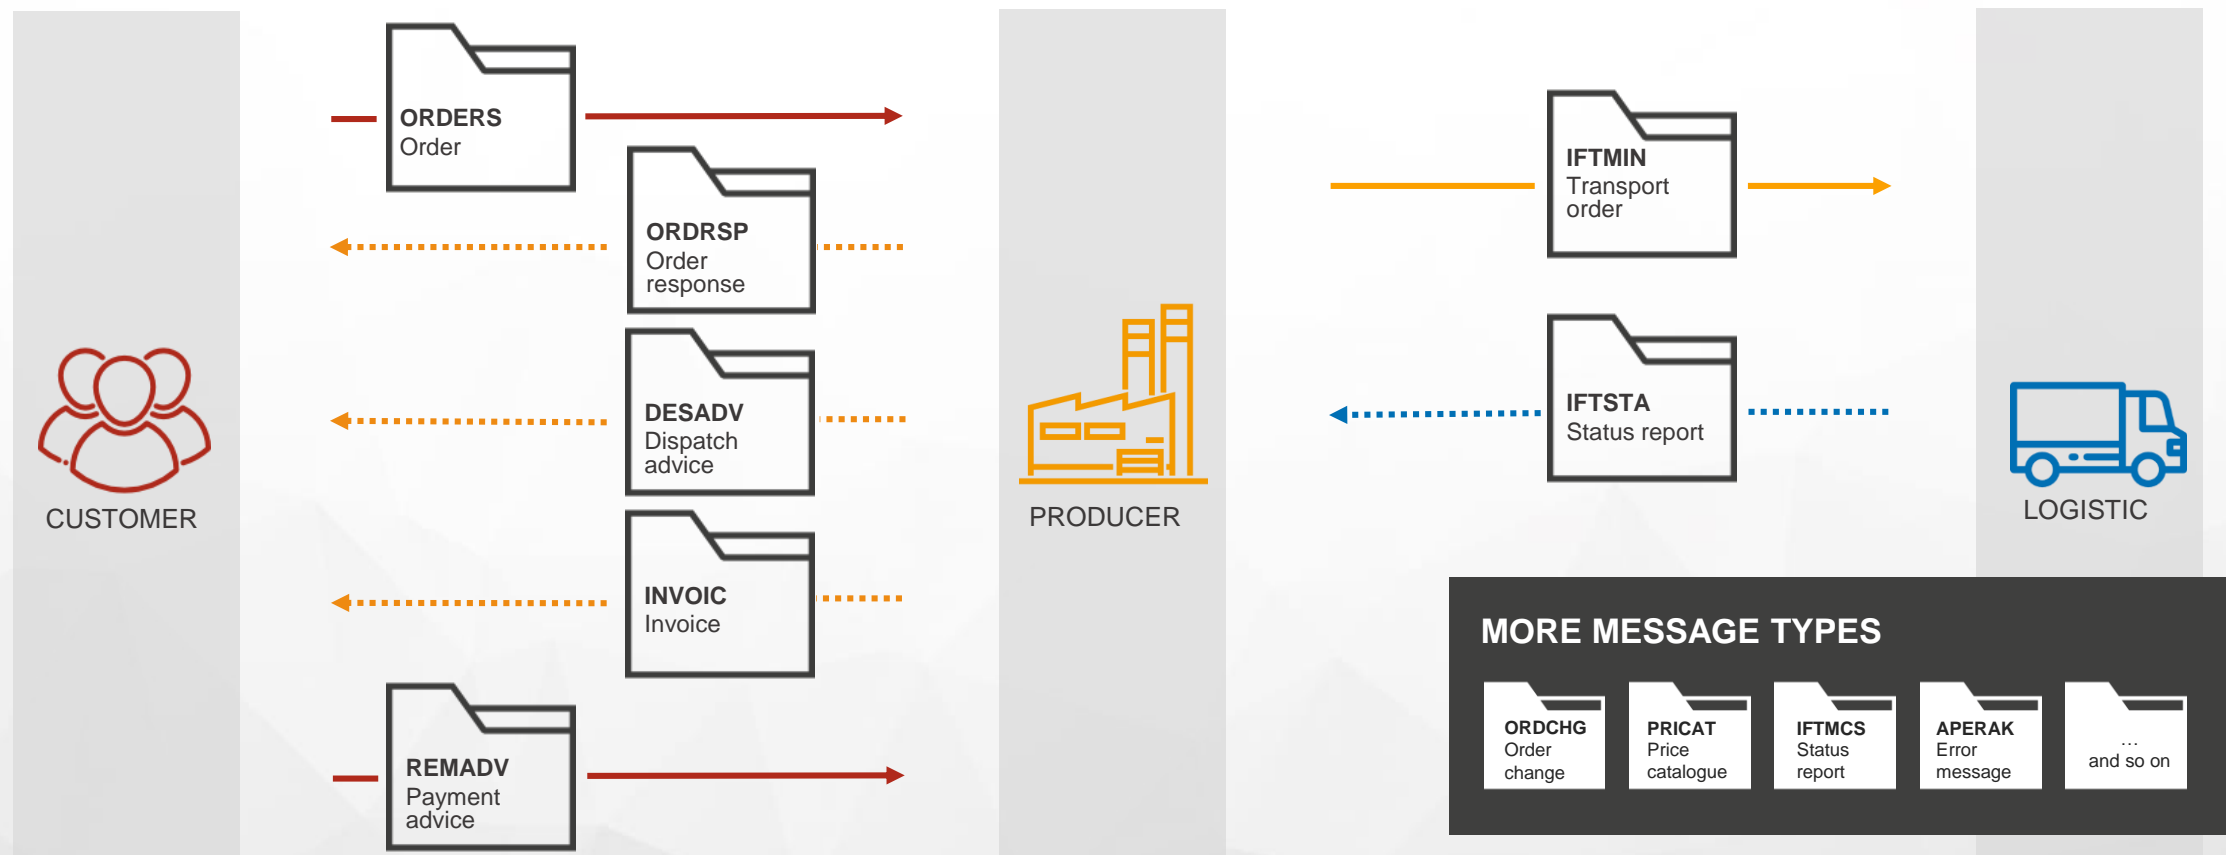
ORDERS
Order

ORDRSP
Order response

DESADV
Dispatch advice

INVOIC
Invoice

REMADV
Payment advice

CUSTOMER

PRODUCER

IFTMIN
Transport order

IFTSTA
Status report

LOGISTIC

MORE MESSAGE TYPES

ORDCHG
Order change

PRICAT
Price catalogue

IFTMCS
Status report

APERAK
Error message

…
and so on